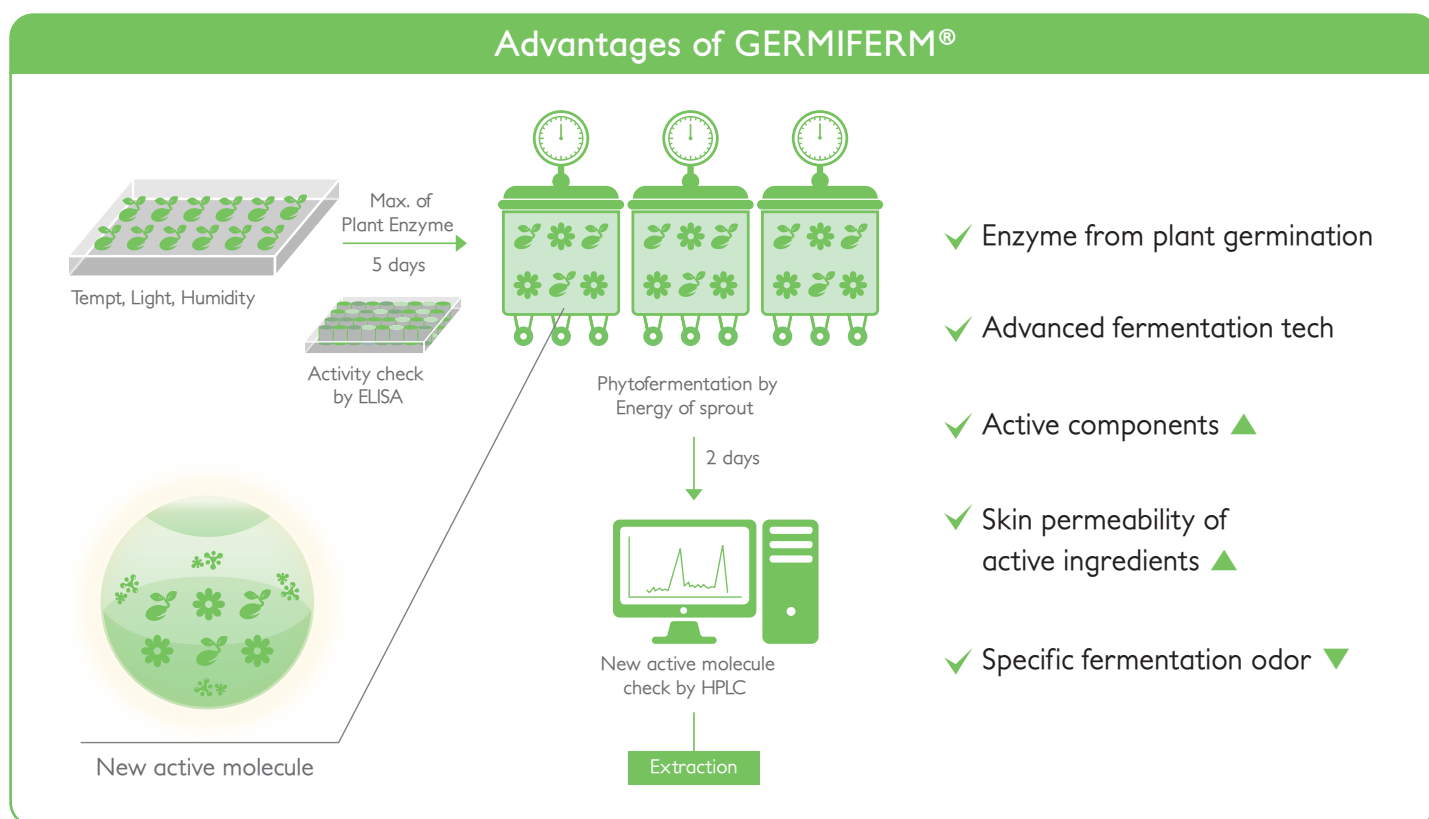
Advantages of GERMIFERM®

Tempt, Light, Humidity

Max. of Plant Enzyme

5 days

Activity check by ELISA

Phytofermentation by Energy of sprout

2 days

New active molecule check by HPLC

Extraction

New active molecule

✓ Enzyme from plant germination

✓ Advanced fermentation tech

✓ Active components ▲

✓ Skin permeability of active ingredients ▲

✓ Specific fermentation odor ▼